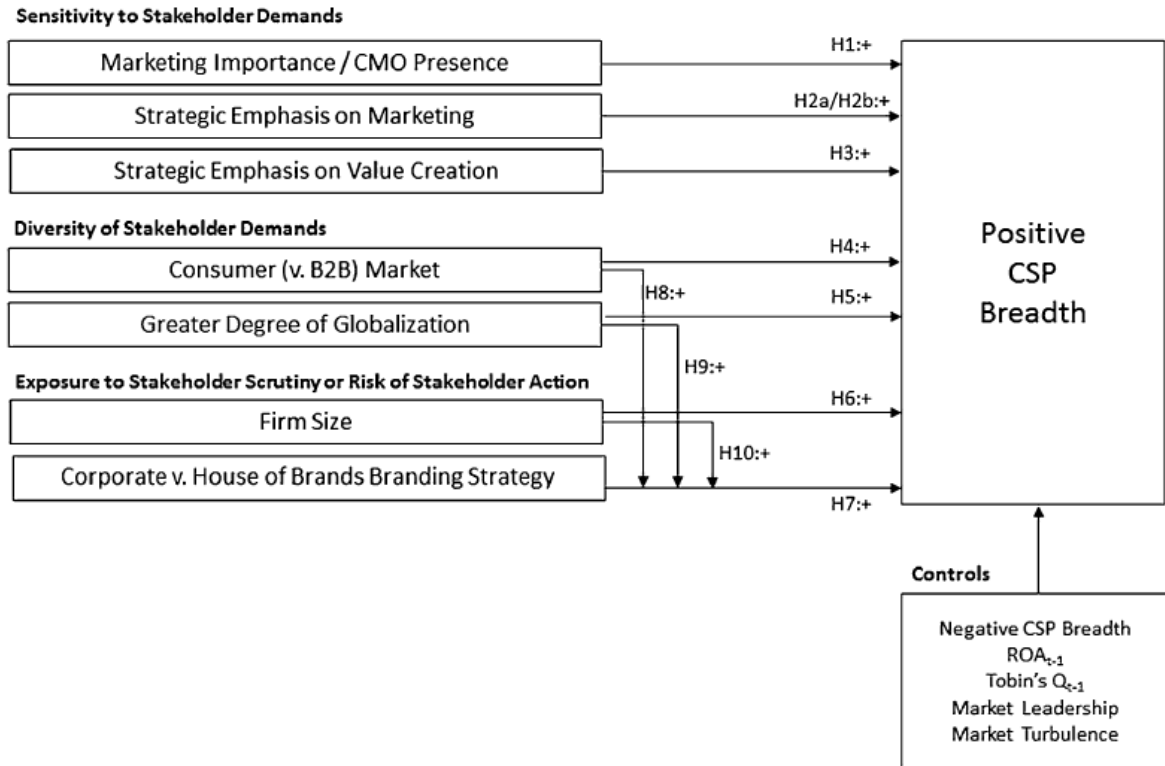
Sensitivity to Stakeholder Demands

Marketing Importance / CMO Presence

H1:+

Strategic Emphasis on Marketing

H2a/H2b:+

Strategic Emphasis on Value Creation

H3:+

Diversity of Stakeholder Demands

Consumer (v. B2B) Market

H4:+

H8:+

Greater Degree of Globalization

H5:+

H9:+

Exposure to Stakeholder Scrutiny or Risk of Stakeholder Action

Firm Size

H6:+

H10:+

Corporate v. House of Brands Branding Strategy

H7:+

Positive CSP Breadth

Controls

Negative CSP Breadth
$ROA_{t-1}$
Tobin's $Q_{t-1}$
Market Leadership
Market Turbulence